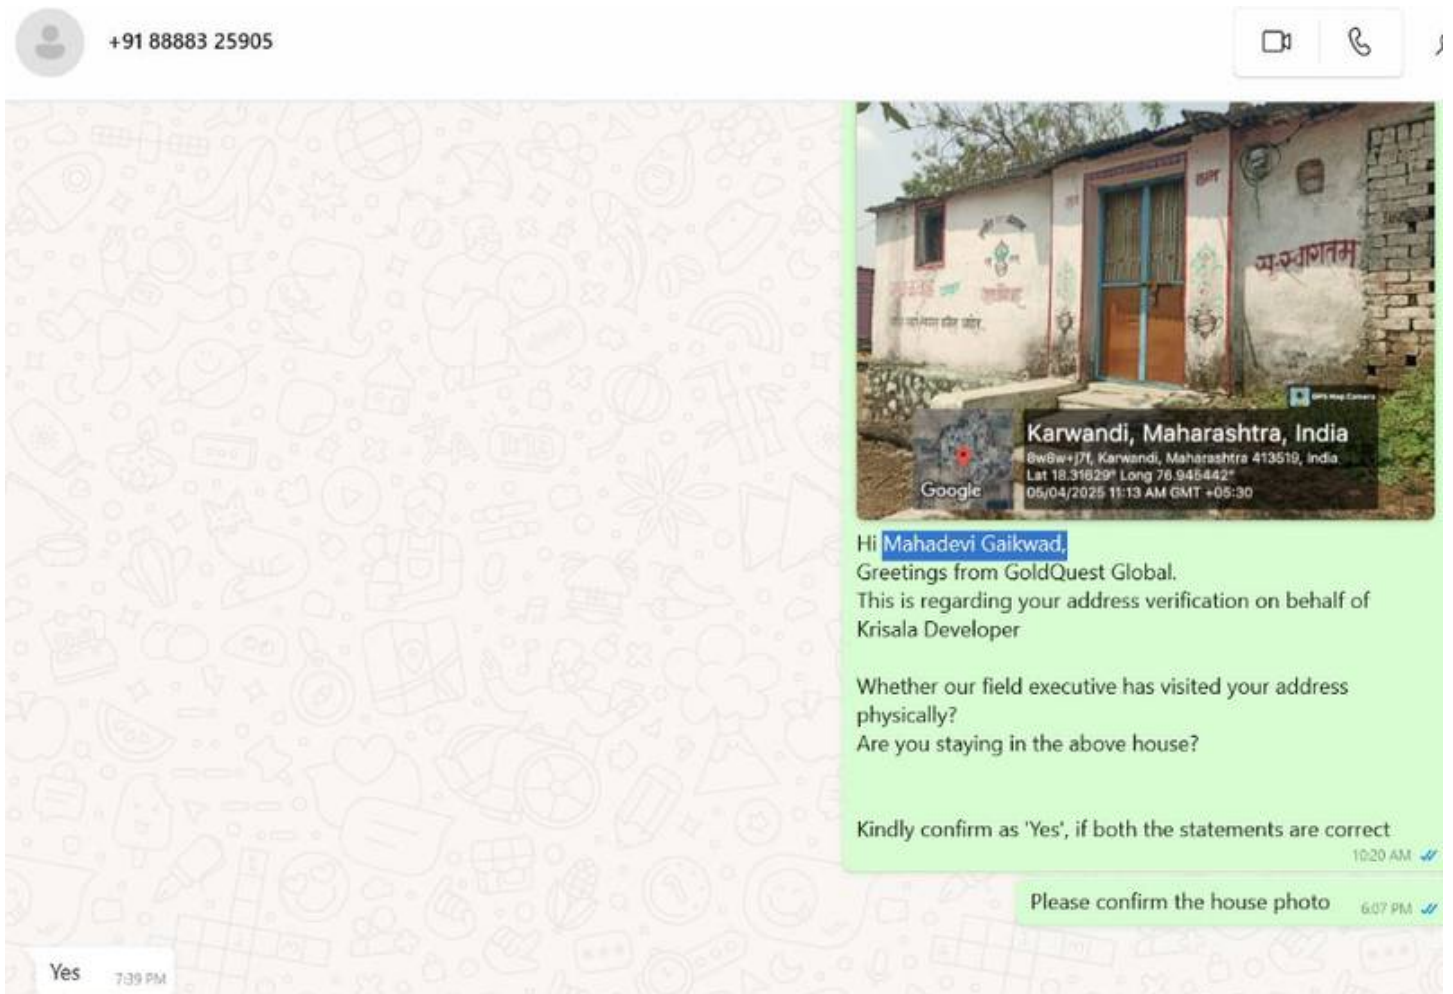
+91 88883 25905

सुस्वागतम

GPS Map Camera

Karwandi, Maharashtra, India
8w8w+j7f, Karwandi, Maharashtra 413519, India
Lat 18.31629° Long 76.945442°
05/04/2025 11:13 AM GMT +05:30

Google

Hi Mahadevi Gaikwad,
Greetings from GoldQuest Global.
This is regarding your address verification on behalf of Krisala Developer

Whether our field executive has visited your address physically?
Are you staying in the above house?

Kindly confirm as 'Yes', if both the statements are correct
10:20 AM

Please confirm the house photo 6:07 PM

Yes 7:39 PM